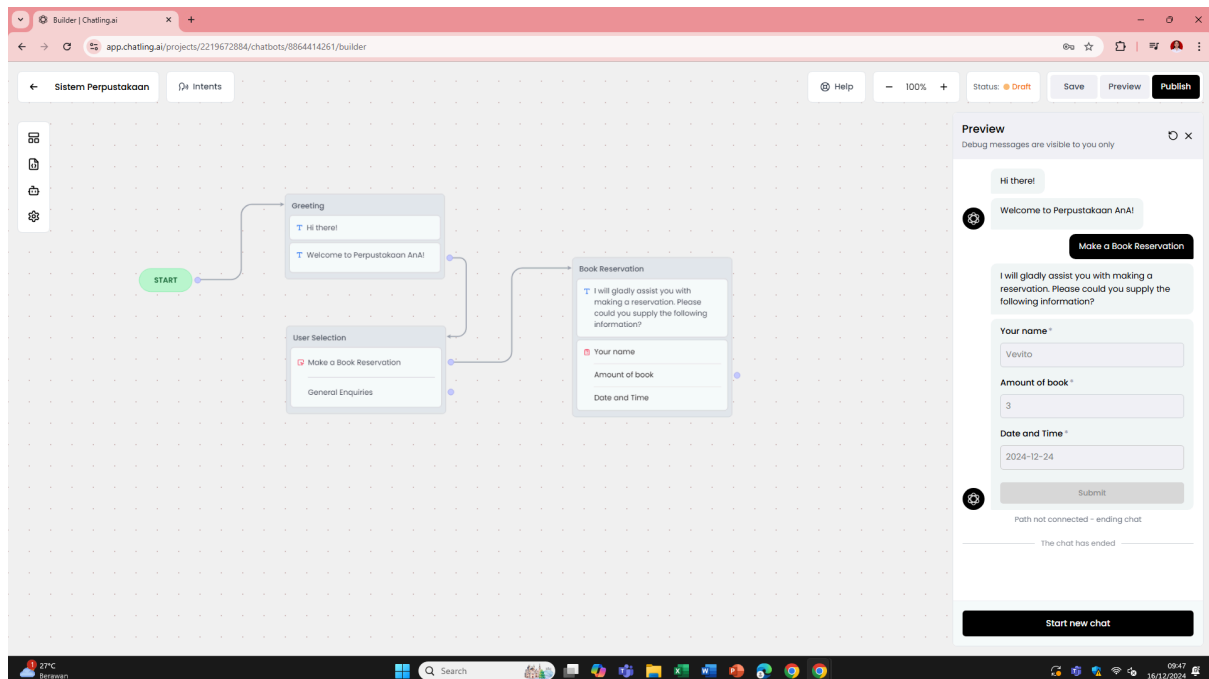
Builder | Chatling.ai

app.chatling.ai/projects/2219672884/chatbots/8864414261/builder

← Sistem Perpustakaan

Intents

Help

− 100% +

Status: Draft

Save

Preview

Publish

START

Greeting

Hi there!

Welcome to Perpustakaan AnA!

User Selection

Make a Book Reservation

General Enquiries

Book Reservation

I will gladly assist you with making a reservation. Please could you supply the following information?

Your name

Amount of book

Date and Time

Preview

Debug messages are visible to you only

Hi there!

Welcome to Perpustakaan AnA!

Make a Book Reservation

I will gladly assist you with making a reservation. Please could you supply the following information?

Your name *

Vevito

Amount of book *

3

Date and Time *

2024-12-24

Submit

Path not connected - ending chat

The chat has ended

Start new chat

27°C
Berawan

Search

09:47
16/12/2024